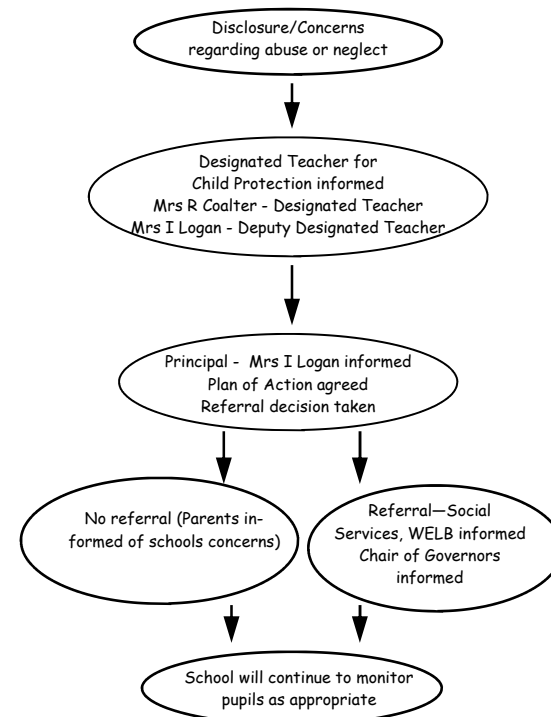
Disclosure/Concerns regarding abuse or neglect

Designated Teacher for Child Protection informed
Mrs R Coalter - Designated Teacher
Mrs I Logan - Deputy Designated Teacher

Principal - Mrs I Logan informed
Plan of Action agreed
Referral decision taken

No referral (Parents informed of schools concerns)

Referral—Social Services, WELB informed
Chair of Governors informed

School will continue to monitor pupils as appropriate